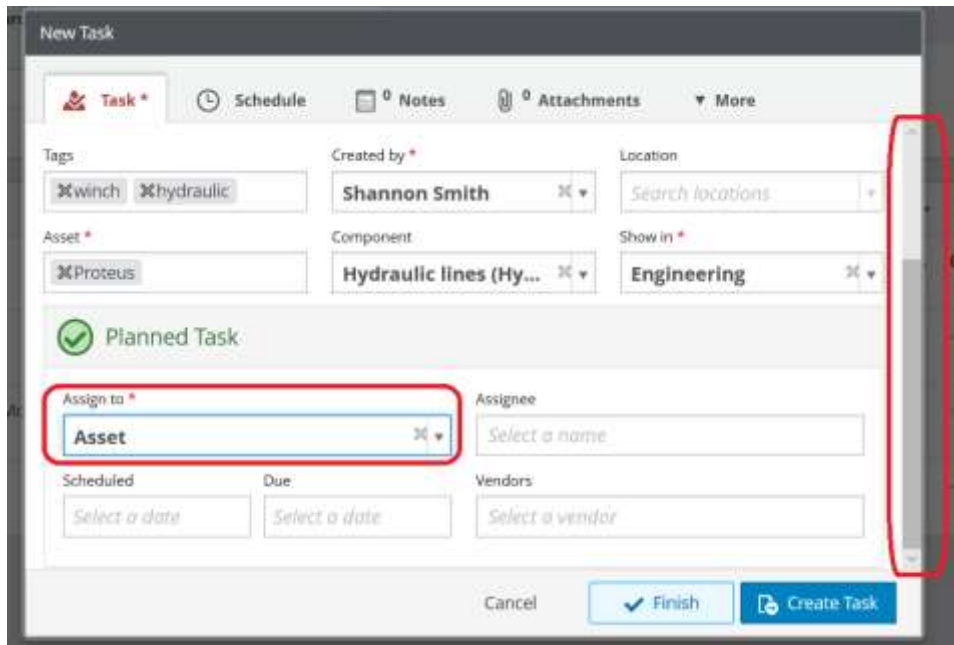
New Task

Task * Schedule 0 Notes 0 Attachments ▾ More

Tags
winch hydraulic

Created by *
Shannon Smith

Location
Search locations

Asset *
Proteus

Component
Hydraulic lines (Hy...

Show in *
Engineering

Planned Task

Assign to *
Asset

Assignee
Select a name

Scheduled
Select a date

Due
Select a date

Vendors
Select a vendor

Cancel Finish Create Task